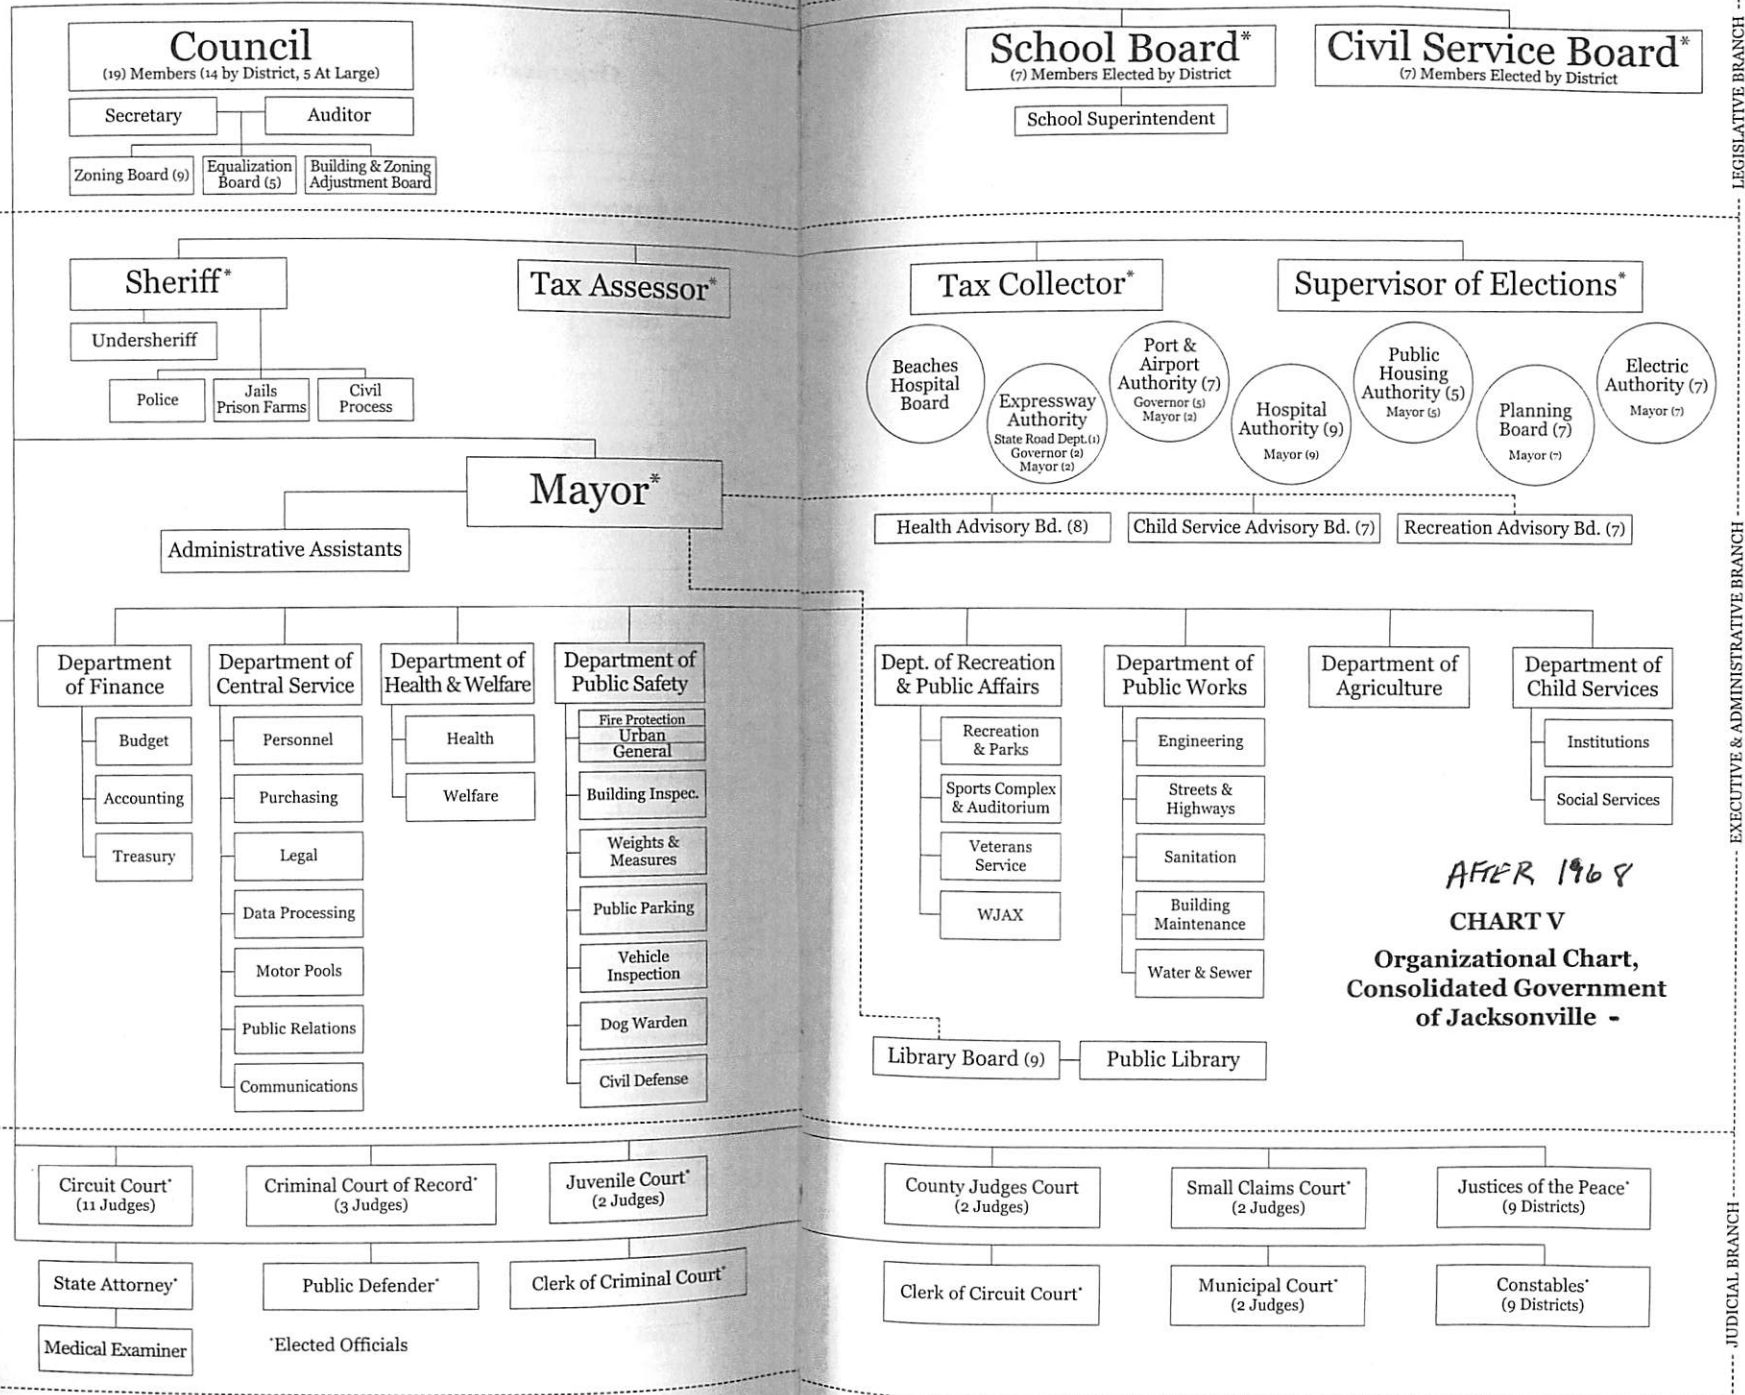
Council
(19) Members (14 by District, 5 At Large)

Secretary

Auditor

Zoning Board (9)

Equalization Board (5)

Building & Zoning Adjustment Board

School Board*
(7) Members Elected by District

School Superintendent

Civil Service Board*
(7) Members Elected by District

LEGISLATIVE BRANCH

Sheriff*

Undersheriff

Police

Jails Prison Farms

Civil Process

Tax Assessor*

Tax Collector*

Supervisor of Elections*

Beaches Hospital Board

Expressway Authority
State Road Dept. (1)
Governor (2)
Mayor (2)

Port & Airport Authority (7)
Governor (5)
Mayor (2)

Hospital Authority (9)
Mayor (9)

Public Housing Authority (5)
Mayor (5)

Planning Board (7)
Mayor (7)

Electric Authority (7)
Mayor (7)

Mayor*

Administrative Assistants

Health Advisory Bd. (8)

Child Service Advisory Bd. (7)

Recreation Advisory Bd. (7)

Department of Finance

Budget

Accounting

Treasury

Department of Central Service

Personnel

Purchasing

Legal

Data Processing

Motor Pools

Public Relations

Communications

Department of Health & Welfare

Health

Welfare

Department of Public Safety

Fire Protection
Urban
General

Building Inspec.

Weights & Measures

Public Parking

Vehicle Inspection

Dog Warden

Civil Defense

Dept. of Recreation & Public Affairs

Recreation & Parks

Sports Complex & Auditorium

Veterans Service

WJAX

Department of Public Works

Engineering

Streets & Highways

Sanitation

Building Maintenance

Water & Sewer

Department of Agriculture

Department of Child Services

Institutions

Social Services

AFTER 1968

CHART V
Organizational Chart, Consolidated Government of Jacksonville -

Library Board (9)

Public Library

EXECUTIVE & ADMINISTRATIVE BRANCH

Circuit Court*
(11 Judges)

Criminal Court of Record*
(3 Judges)

Juvenile Court*
(2 Judges)

County Judges Court
(2 Judges)

Small Claims Court*
(2 Judges)

Justices of the Peace*
(9 Districts)

State Attorney*

Public Defender*

Clerk of Criminal Court*

Clerk of Circuit Court*

Municipal Court*
(2 Judges)

Constables*
(9 Districts)

Medical Examiner

*Elected Officials

JUDICIAL BRANCH